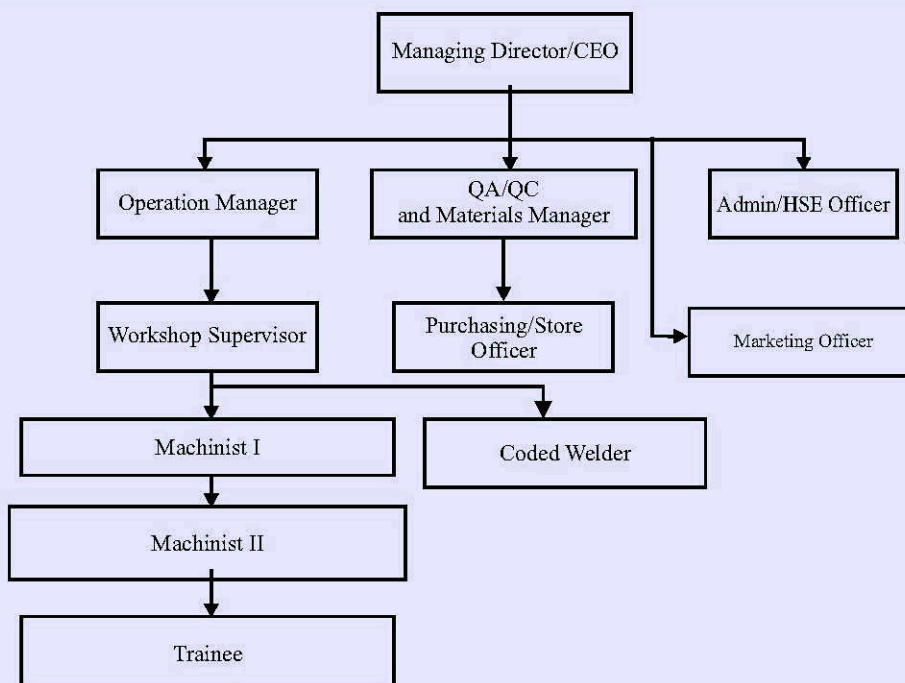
Managing Director/CEO

Operation Manager

QA/QC and Materials Manager

Admin/HSE Officer

Workshop Supervisor

Purchasing/Store Officer

Marketing Officer

Machinist I

Coded Welder

Machinist II

Trainee